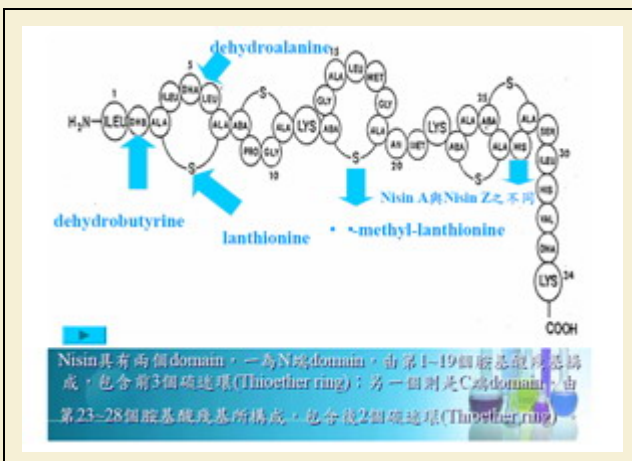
dehydroalanine

1 5 15 25 30 10 20 34

$H_2N$ ILEU DHB ALA ILEU DHA LEU ALA ABA S S PRO GLY ALA LYS ABA GLY ALA LEU MET GLY ALA ABA S ALA ASN MET LYS ABA ALA ALA HIS S ABA ALA HIS SER ILEU HIS VAL DHA LYS COOH

dehydrobutyrine

lanthionine

• -methyl-lanthionine

Nisin A與Nisin Z之不同

Nisin具有兩個domain，一為N端domain，由第1~19個胺基酸殘基構成，包含前3個硫醚環(Thioether ring)；另一個則是C端domain，由第23~28個胺基酸殘基所構成，包含後2個硫醚環(Thioether ring)。